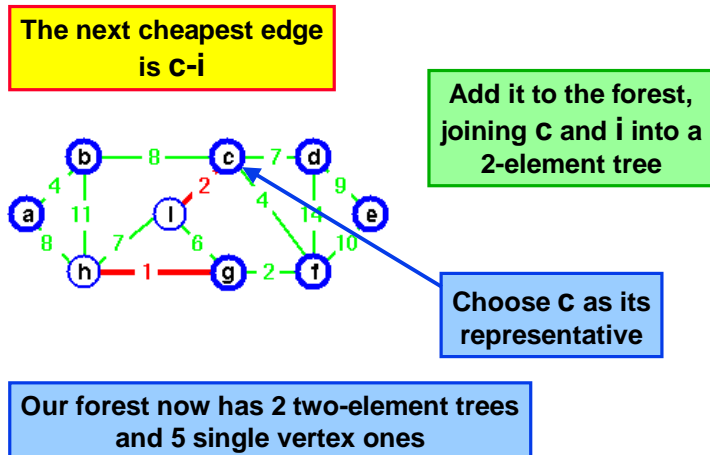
The next cheapest edge is c-i

Add it to the forest, joining c and i into a 2-element tree

b 8 c 7 d
4 2 9
a 11 i 4 14 e
8 7 6 10
h 1 g 2 f

Choose c as its representative

Our forest now has 2 two-element trees and 5 single vertex ones